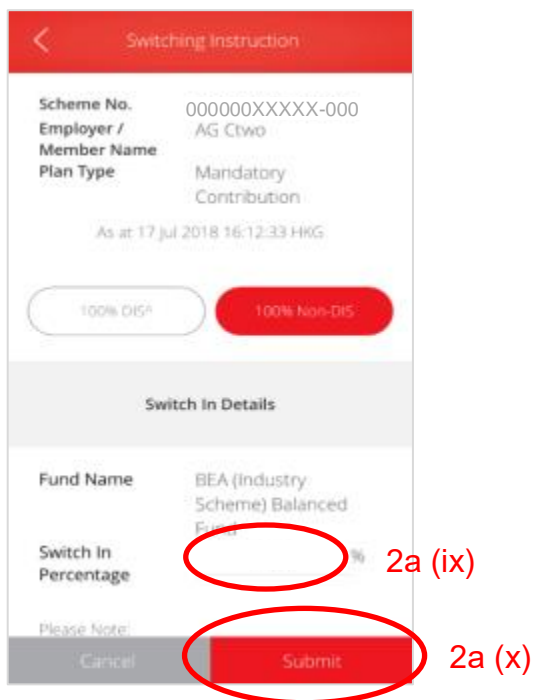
Switching Instruction

Scheme No. 000000XXXXX-000
Employer / Member Name AG Ctwo
Plan Type Mandatory Contribution

As at 17 Jul 2018 16:12:33 HKG

100% DIS^

100% Non-DIS

Switch In Details

Fund Name BEA (Industry Scheme) Balanced Fund

Switch In Percentage %

2a (ix)

Please Note:

Cancel

Submit

2a (x)